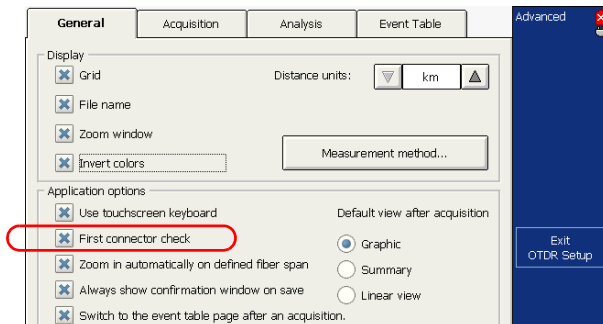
General
Acquisition
Analysis
Event Table
Advanced

Display
Grid
Distance units:
km
File name
Zoom window
Invert colors
Measurement method...

Application options
Use touchscreen keyboard
Default view after acquisition
First connector check
Graphic
Zoom in automatically on defined fiber span
Summary
Always show confirmation window on save
Linear view
Switch to the event table page after an acquisition.

Exit
OTDR Setup